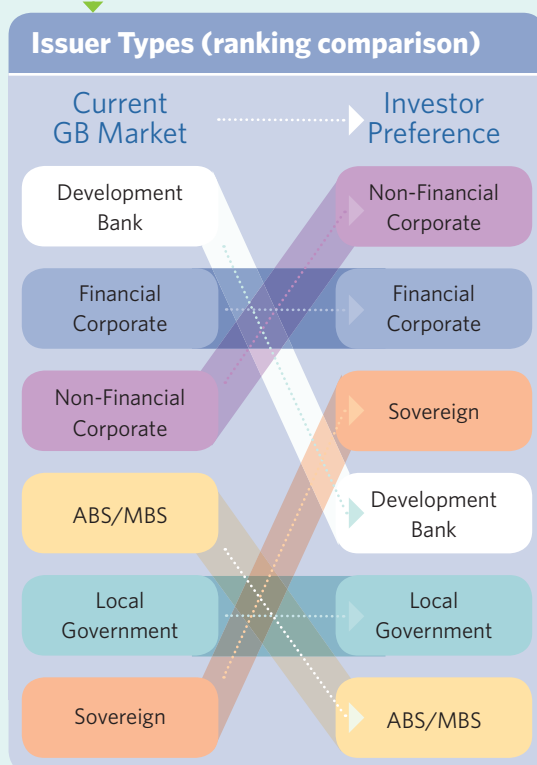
Issuer Types (ranking comparison)

Current GB Market

Investor Preference

Development Bank

Non-Financial Corporate

Financial Corporate

Financial Corporate

Non-Financial Corporate

Sovereign

ABS/MBS

Development Bank

Local Government

Local Government

Sovereign

ABS/MBS